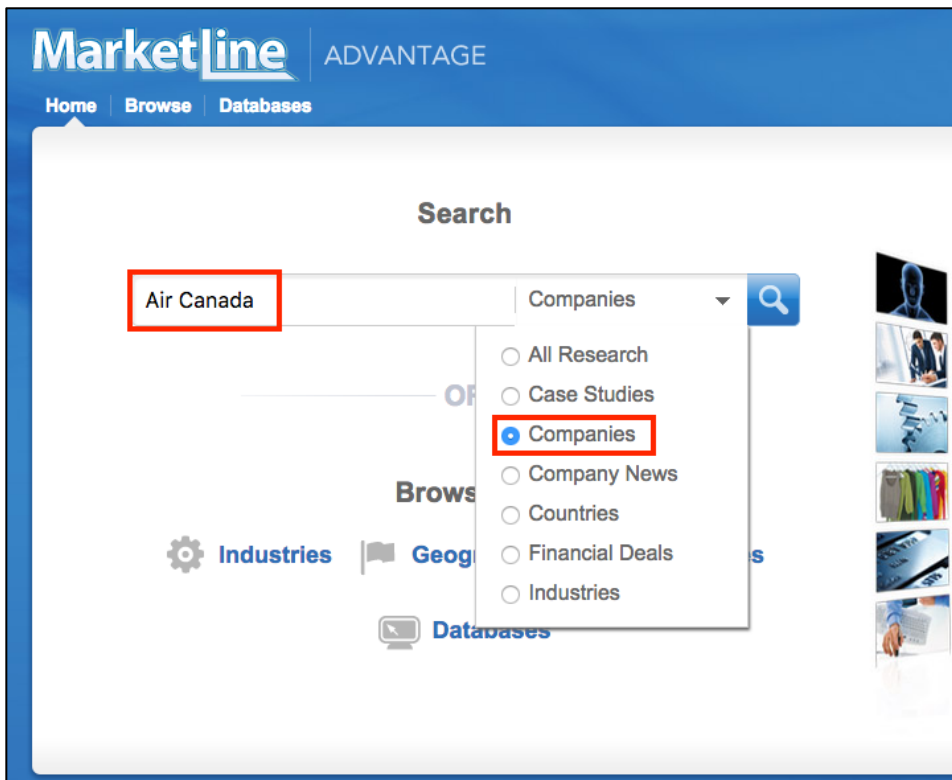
MarketLine ADVANTAGE

Home | Browse | Databases

Search

Air Canada

Companies

All Research
Case Studies
Companies
Company News
Countries
Financial Deals
Industries

OR

Brows

Industries | Geog s

Databases